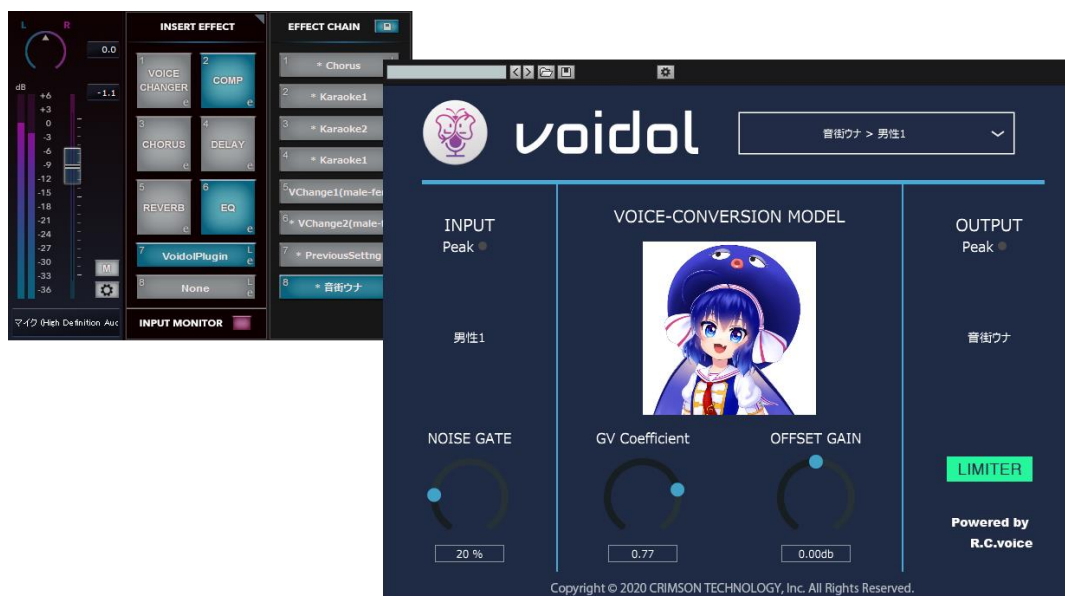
L R
0.0
-1.1
dB
+6
+3
0
-3
-6
-9
-12
-15
-18
-21
-24
-27
-30
-33
-36
M
マイク (High Definition Auc

INSERT EFFECT
1 VOICE CHANGER e
2 COMP e
3 CHORUS e
4 DELAY e
5 REVERB e
6 EQ e
7 VoidolPlugin L e
8 None L e
INPUT MONITOR

EFFECT CHAIN
1 * Chorus
2 * Karaoke1
3 * Karaoke2
4 * Karaoke1
5 VChange1(male-fe
6 * VChange2(male-
7 * PreviousSettng
8 * 音街ウナ

voidol
音街ウナ > 男性1

INPUT
Peak
VOICE-CONVERSION MODEL
OUTPUT
Peak
男性1
音街ウナ
NOISE GATE
GV Coefficient
OFFSET GAIN
LIMITER
20 %
0.77
0.00db
Powered by
R.C.voice
Copyright © 2020 CRIMSON TECHNOLOGY, Inc. All Rights Reserved.